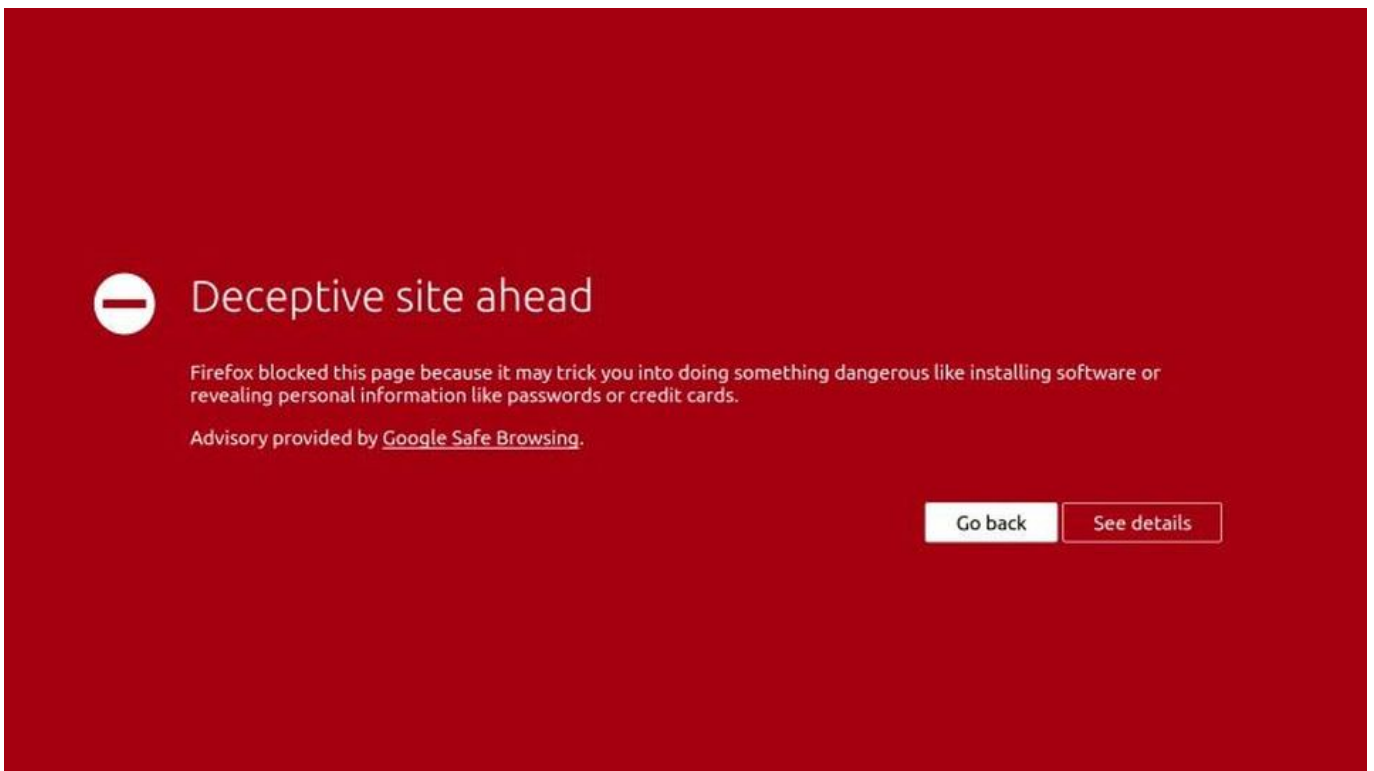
Deceptive site ahead

Firefox blocked this page because it may trick you into doing something dangerous like installing software or revealing personal information like passwords or credit cards.

Advisory provided by Google Safe Browsing.

Go back

See details